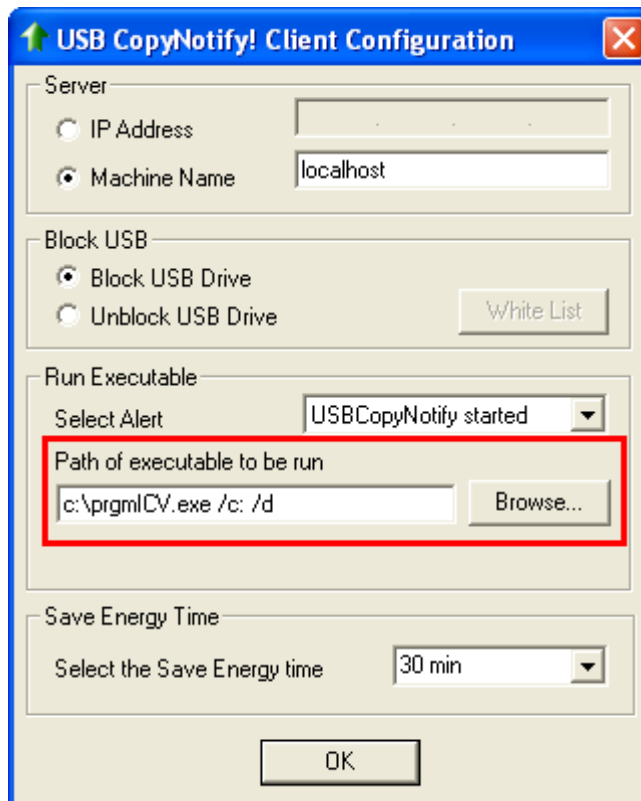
USB CopyNotify! Client Configuration

Server
IP Address
Machine Name
localhost

Block USB
Block USB Drive
Unblock USB Drive
White List

Run Executable
Select Alert
USBCopyNotify started
Path of executable to be run
c:\prgmICV.exe /c: /d
Browse...

Save Energy Time
Select the Save Energy time
30 min

OK